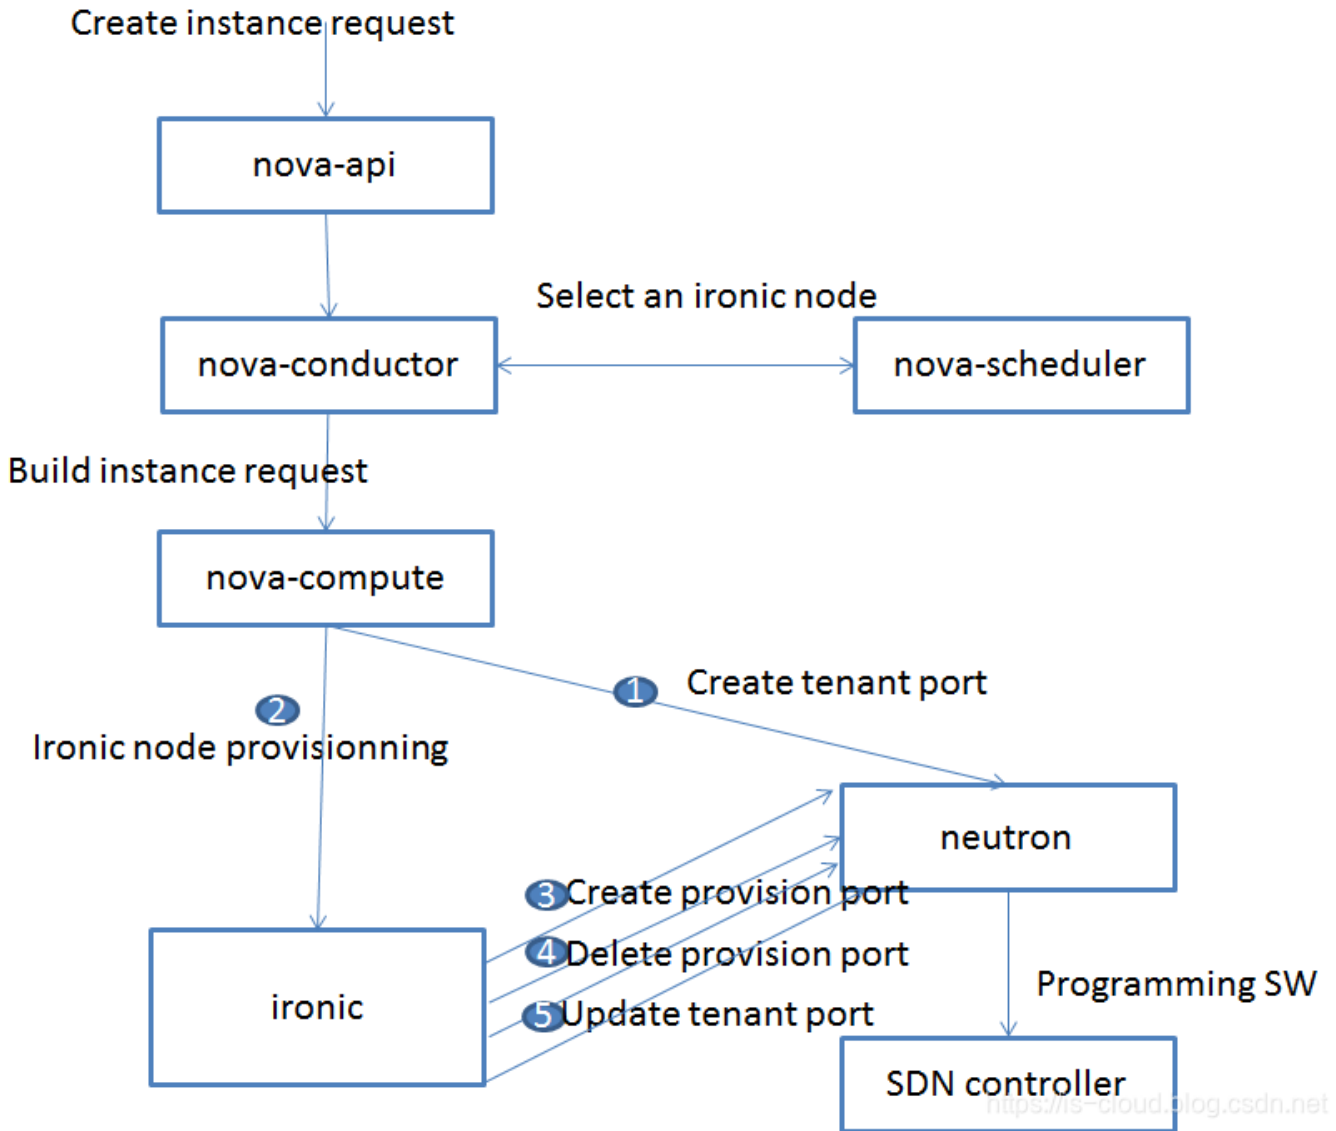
Create instance request

nova-api

Select an ironic node

nova-conductor

nova-scheduler

Build instance request

nova-compute

1 Create tenant port

2 Ironic node provisionning

neutron

3 Create provision port

4 Delete provision port

5 Update tenant port

Programming SW

ironic

SDN controller

https://is-cloud.blog.csdn.net